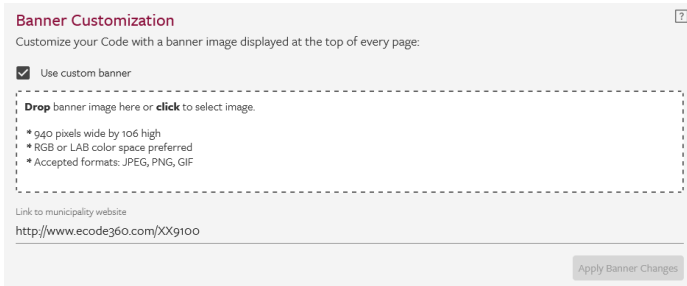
Banner Customization

?

Customize your Code with a banner image displayed at the top of every page:

Use custom banner

**Drop** banner image here or **click** to select image.

* 940 pixels wide by 106 high
* RGB or LAB color space preferred
* Accepted formats: JPEG, PNG, GIF

Link to municipality website

http://www.ecode360.com/XX9100

Apply Banner Changes